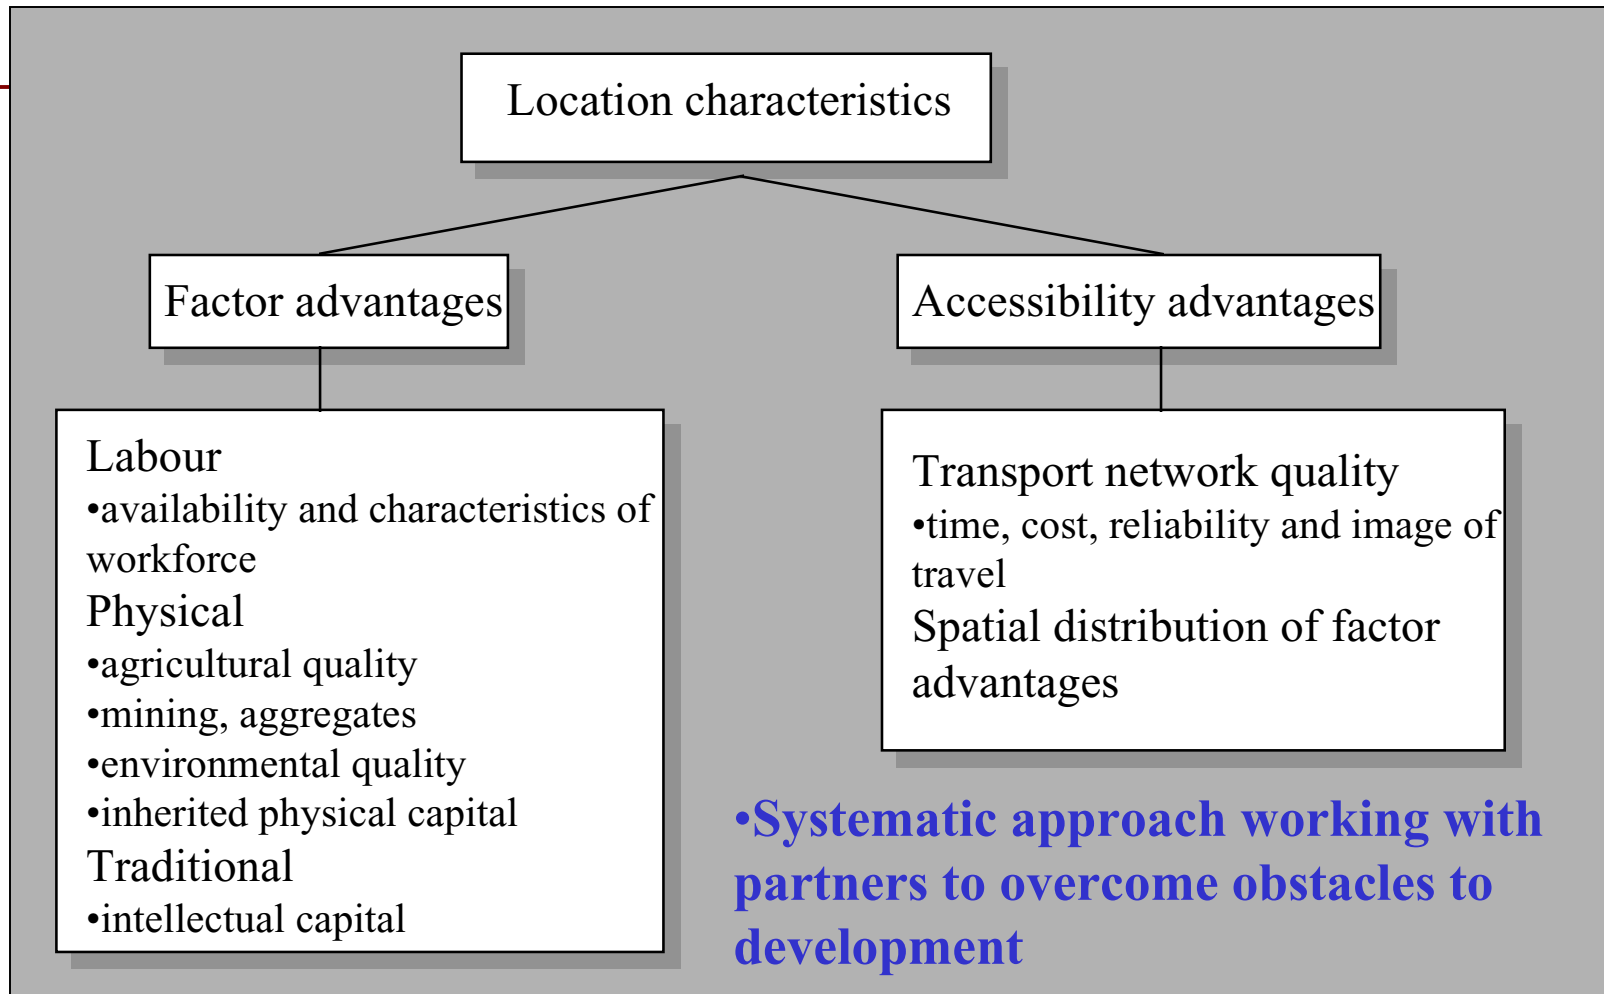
Location characteristics

Factor advantages

Accessibility advantages

Labour
•availability and characteristics of workforce
Physical
•agricultural quality
•mining, aggregates
•environmental quality
•inherited physical capital
Traditional
•intellectual capital

Transport network quality
•time, cost, reliability and image of travel
Spatial distribution of factor advantages

•Systematic approach working with partners to overcome obstacles to development